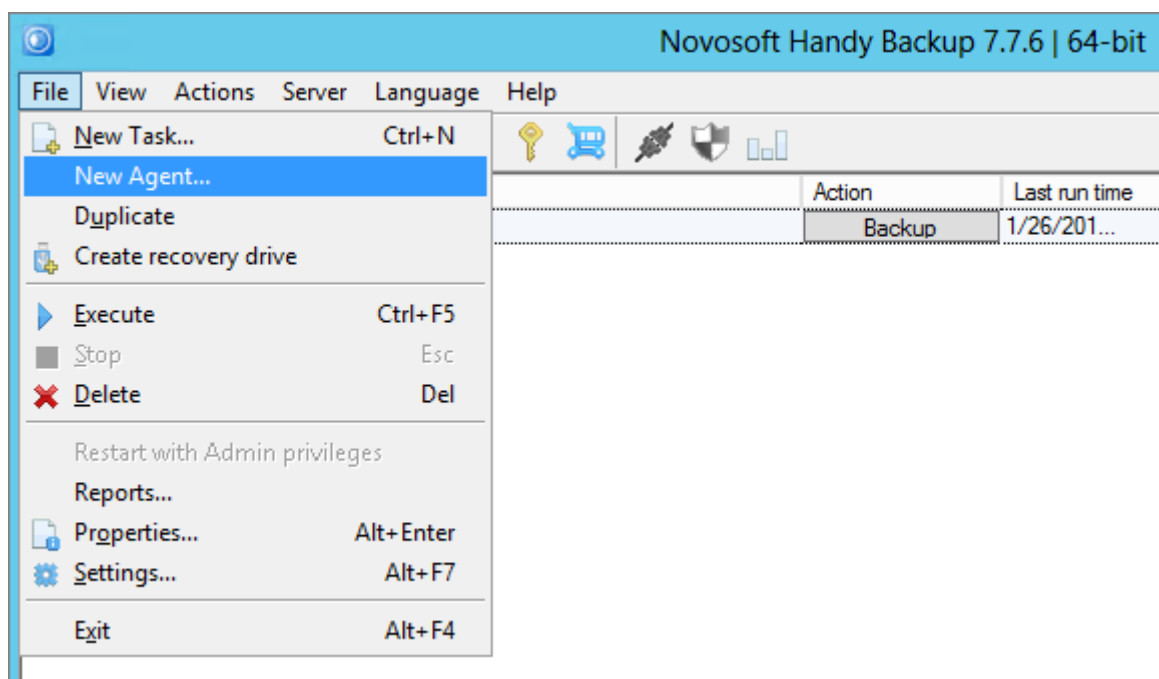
Novosoft Handy Backup 7.7.6 | 64-bit

File View Actions Server Language Help

New Task... Ctrl+N
New Agent...
Duplicate
Create recovery drive
Execute Ctrl+F5
Stop Esc
Delete Del
Restart with Admin privileges
Reports...
Properties... Alt+Enter
Settings... Alt+F7
Exit Alt+F4

| Action | Last run time |
|---|---|
| Backup | 1/26/201... |